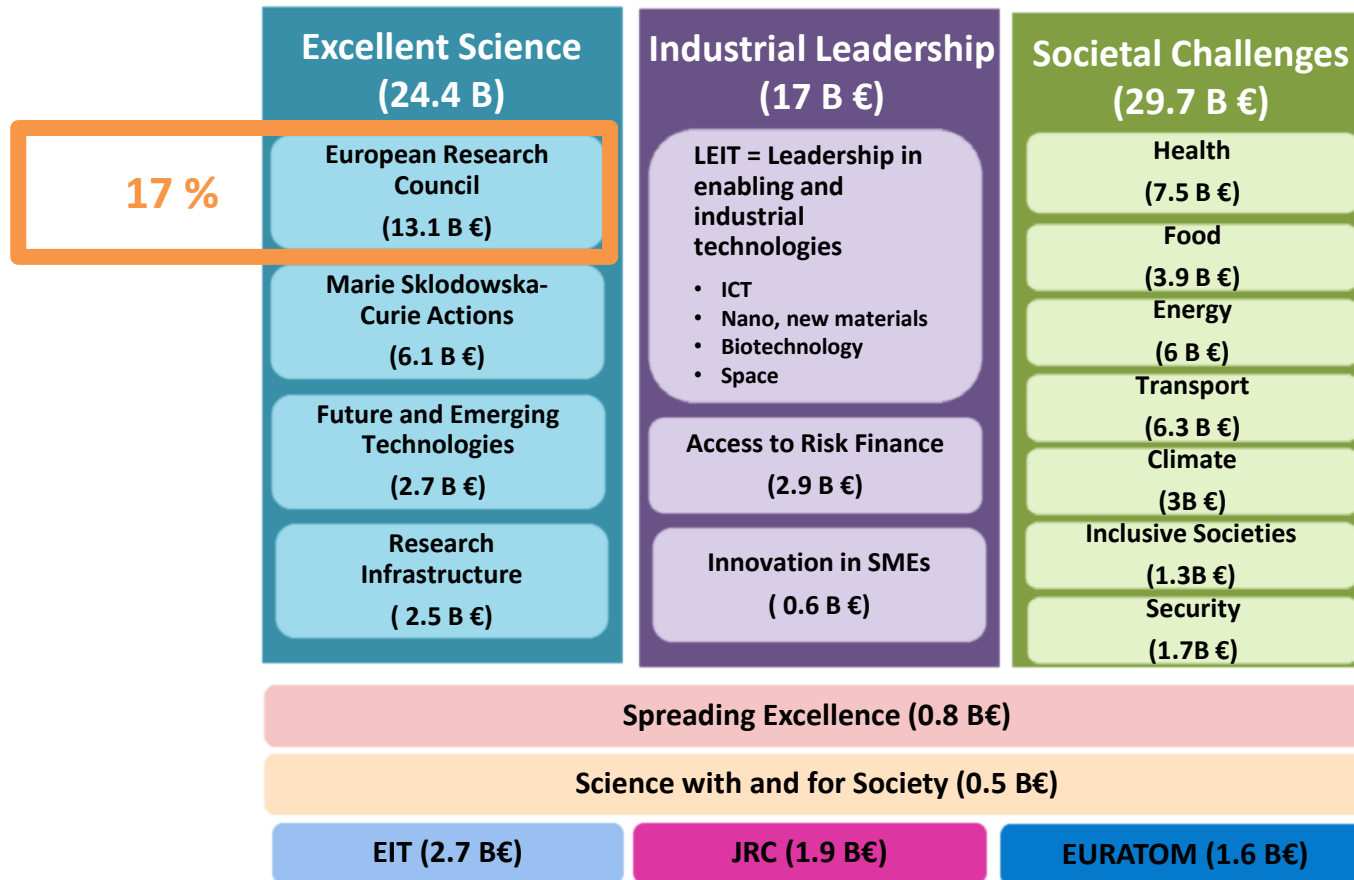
Excellent Science (24.4 B)

17 %

European Research Council (13.1 B €)

Marie Sklodowska-Curie Actions (6.1 B €)

Future and Emerging Technologies (2.7 B €)

Research Infrastructure ( 2.5 B €)

Industrial Leadership (17 B €)

LEIT = Leadership in enabling and industrial technologies

- ICT
- Nano, new materials
- Biotechnology
- Space

Access to Risk Finance (2.9 B €)

Innovation in SMEs ( 0.6 B €)

Societal Challenges (29.7 B €)

Health (7.5 B €)

Food (3.9 B €)

Energy (6 B €)

Transport (6.3 B €)

Climate (3B €)

Inclusive Societies (1.3B €)

Security (1.7B €)

Spreading Excellence (0.8 B€)

Science with and for Society (0.5 B€)

EIT (2.7 B€)

JRC (1.9 B€)

EURATOM (1.6 B€)